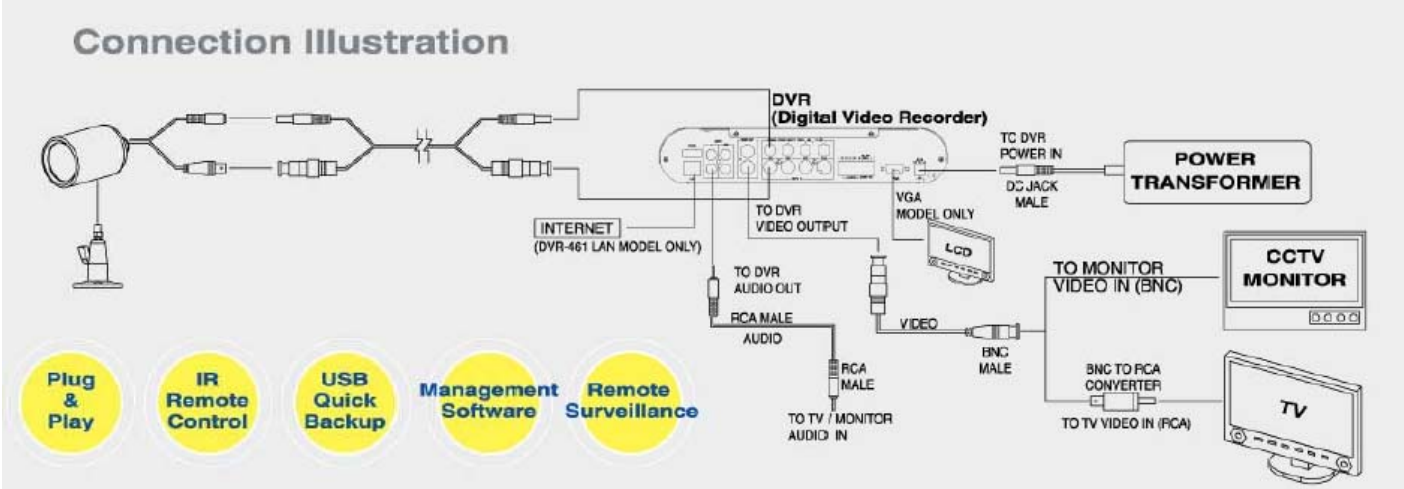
Connection Illustration

DVR
(Digital Video Recorder)

TO DVR POWER IN

DC JACK MALE

POWER TRANSFORMER

VGA MODEL ONLY

INTERNET
(DVR-461 LAN MODEL ONLY)

TO DVR VIDEO OUTPUT

LCD

TO MONITOR VIDEO IN (BNC)

CCTV MONITOR

TO DVR AUDIO OUT

RCA MALE

AUDIO

VIDEO

BNC MALE

RCA MALE

BNC TO RCA CONVERTER

TV

TO TV / MONITOR AUDIO IN

TO TV VIDEO IN (RCA)

Plug & Play

IR Remote Control

USB Quick Backup

Management Software

Remote Surveillance